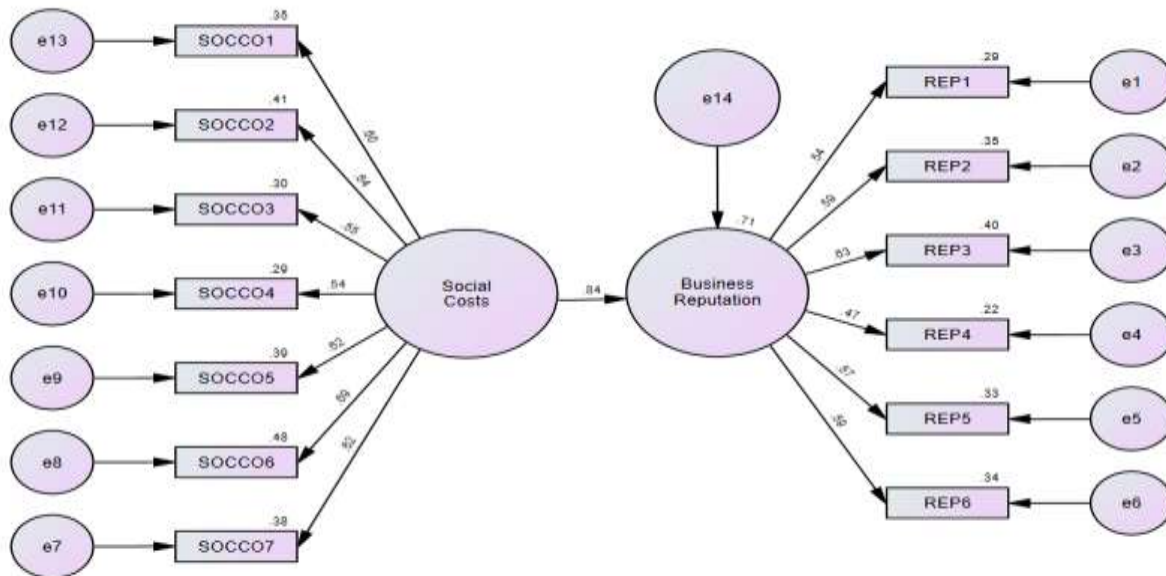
e13
SOCCO1
.35
e12
SOCCO2
.41
e11
SOCCO3
.30
e10
SOCCO4
.29
e9
SOCCO5
.39
e8
SOCCO6
.48
e7
SOCCO7
.38
.60
.64
.55
.54
.62
.69
.62
Social Costs
.84
e14
.71
Business Reputation
.54
.59
.63
.47
.57
.59
REP1
.29
e1
REP2
.35
e2
REP3
.40
e3
REP4
.22
e4
REP5
.33
e5
REP6
.34
e6